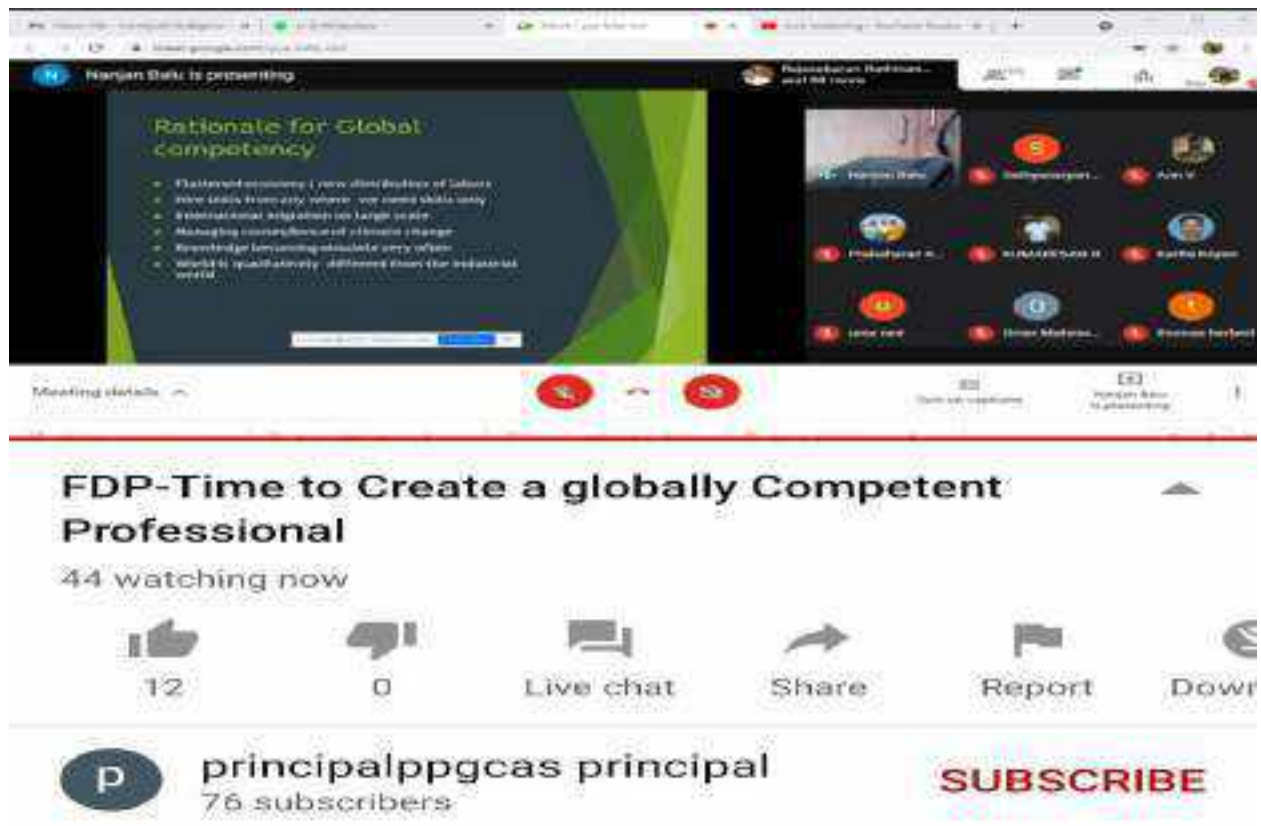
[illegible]

Niranjan Babu is presenting

Rajasekaran Rathinam... and 84 more

Rationale for Global competency

- Flattened economy / new distribution of labors
- Hire skills from any where - we need skills only
- International migration on large scale
- Managing consequence of climate change
- Knowledge becoming obsolete very often
- World is qualitatively different from the industrial world

Niranjan Babu

Sathyanarayan...

Arun V

Prabakaran K...

KUMARESAN R

Karthi Rajan

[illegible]

Dinesh Mahesa...

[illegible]

Meeting details

Turn on captions

Niranjan Babu is presenting

FDP-Time to Create a globally Competent Professional

44 watching now

12

0

Live chat

Share

Report

Dowr

principalppgcas principal

76 subscribers

SUBSCRIBE